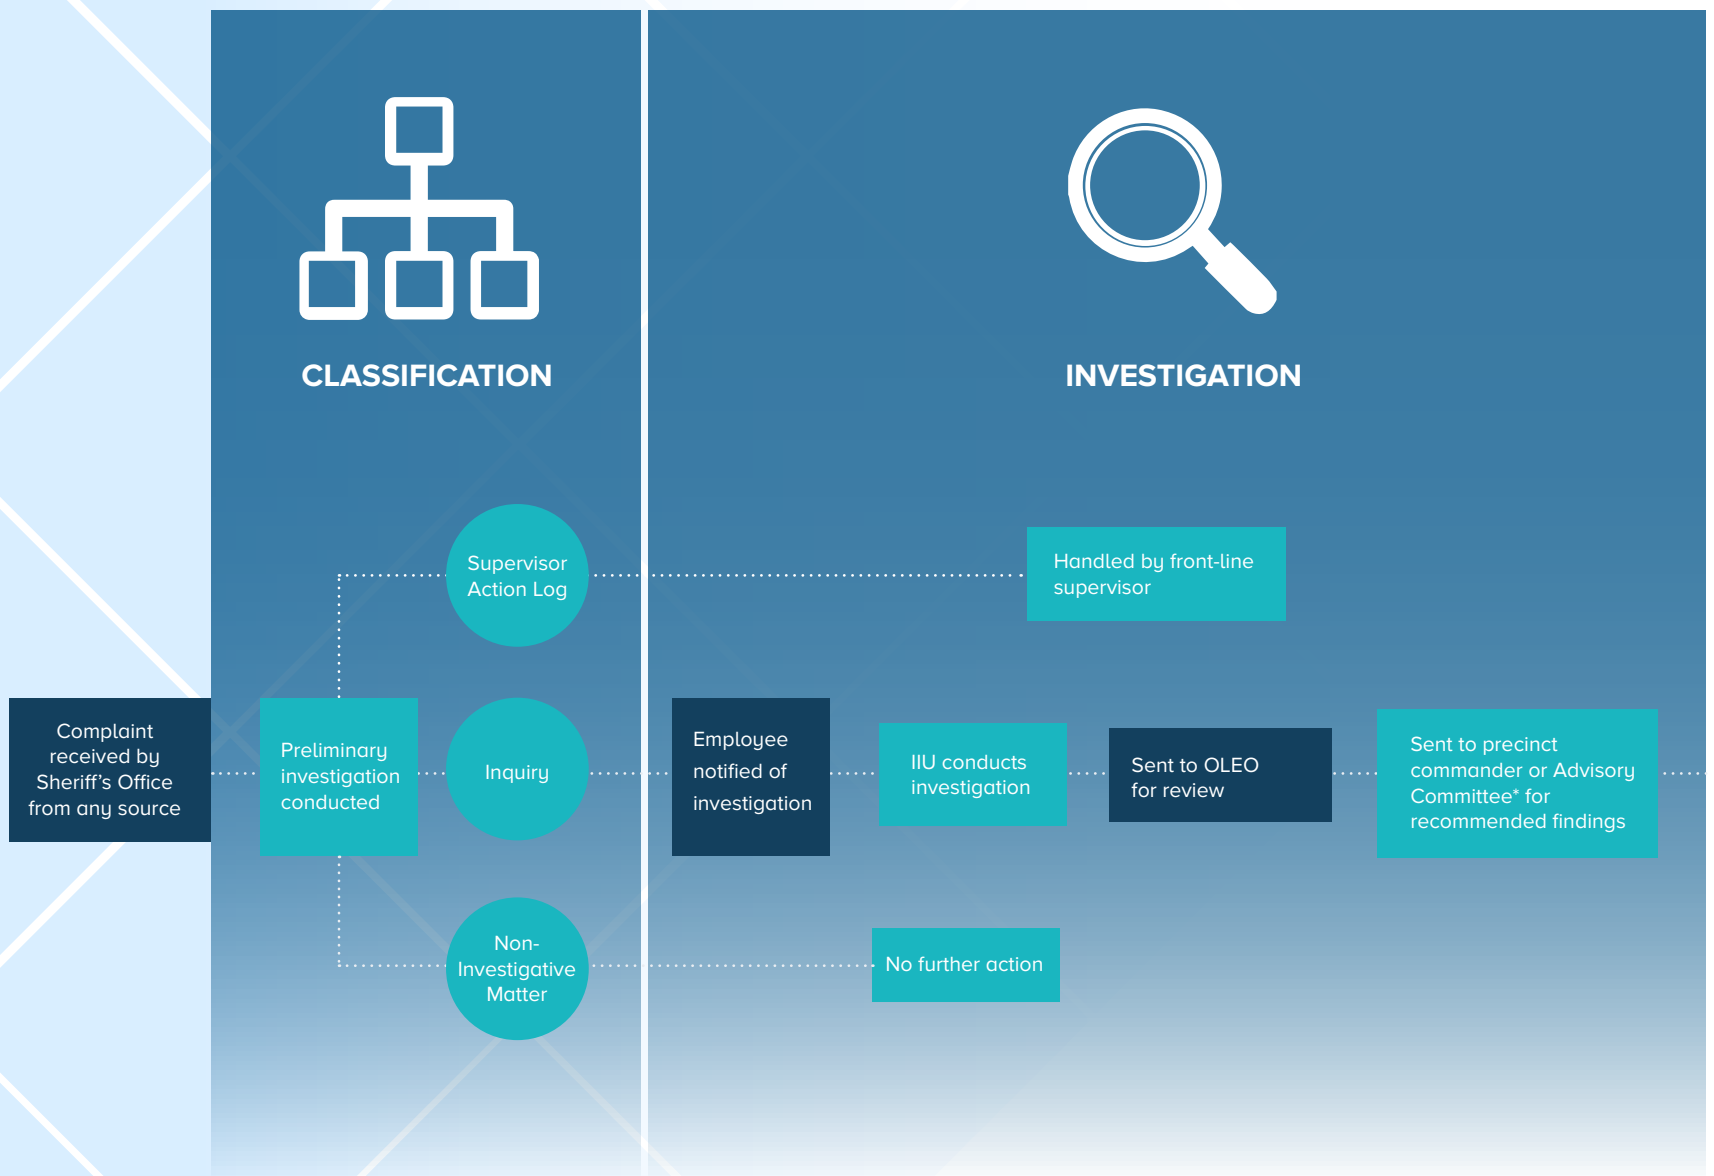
CLASSIFICATION

INVESTIGATION

Supervisor Action Log

Handled by front-line supervisor

Complaint received by Sheriff's Office from any source

Preliminary investigation conducted

Inquiry

Employee notified of investigation

IIU conducts investigation

Sent to OLEO for review

Sent to precinct commander or Advisory Committee* for recommended findings

Non-Investigative Matter

No further action